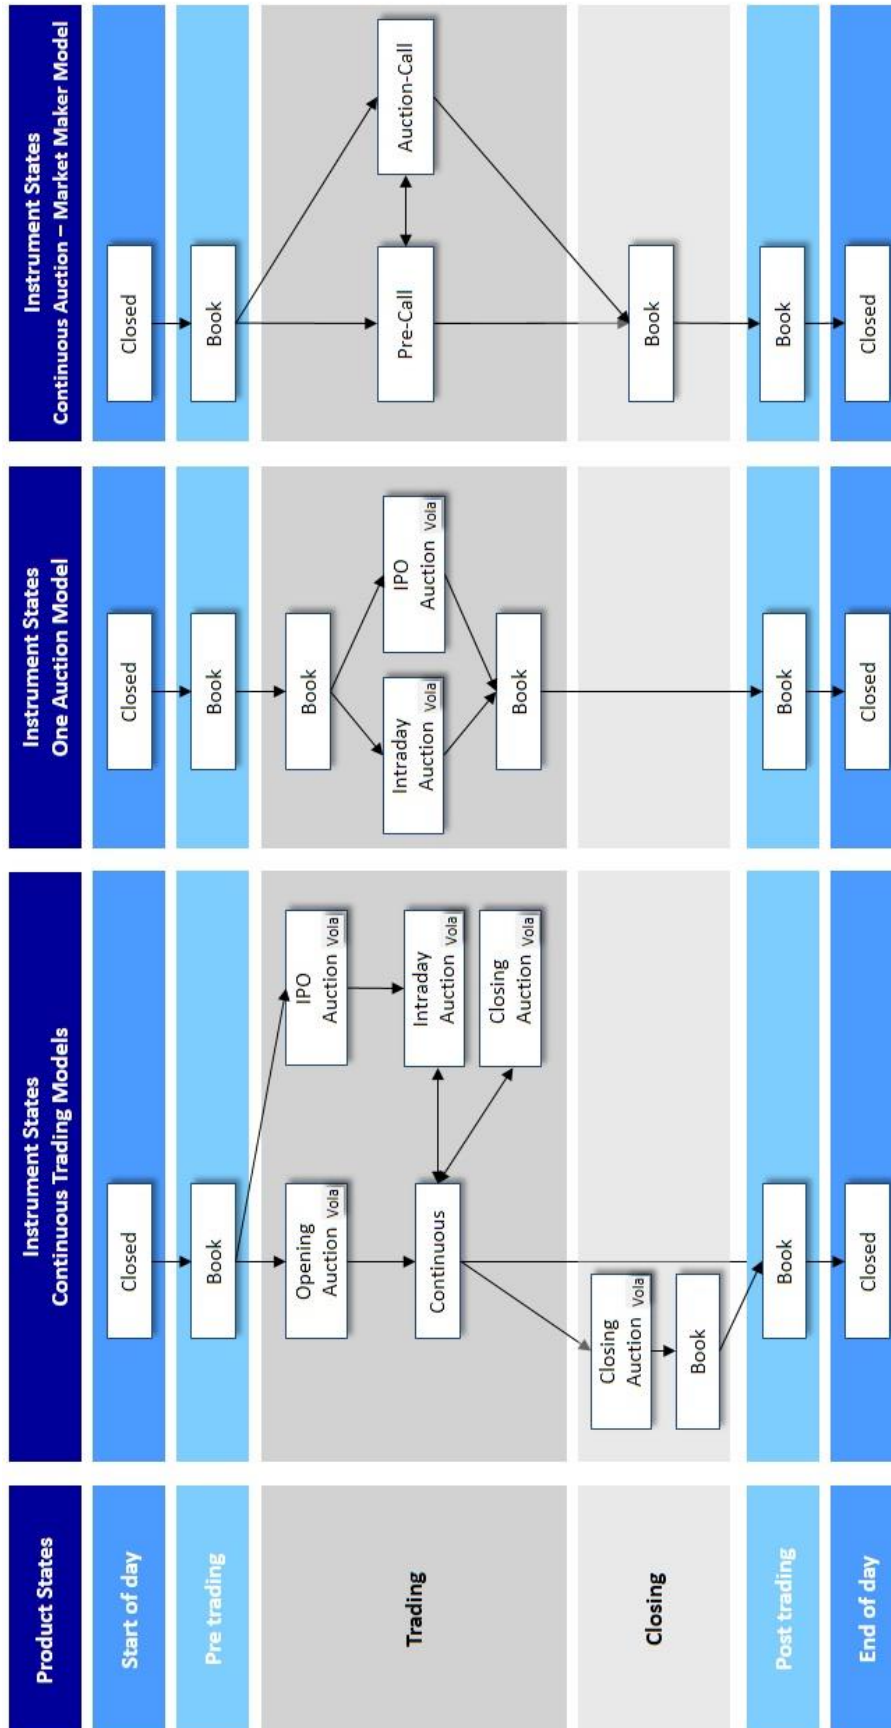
Product States

Start of day

Pre trading

Trading

Closing

Post trading

End of day

Instrument States
Continuous Trading Models

Closed

Book

Opening Auction Vola

IPO Auction Vola

Continuous

Intraday Auction Vola

Closing Auction Vola

Closing Auction Vola

Book

Book

Closed

Instrument States
One Auction Model

Closed

Book

Book

Intraday Auction Vola

IPO Auction Vola

Book

Book

Closed

Instrument States
Continuous Auction – Market Maker Model

Closed

Book

Pre-Call

Auction-Call

Book

Book

Closed